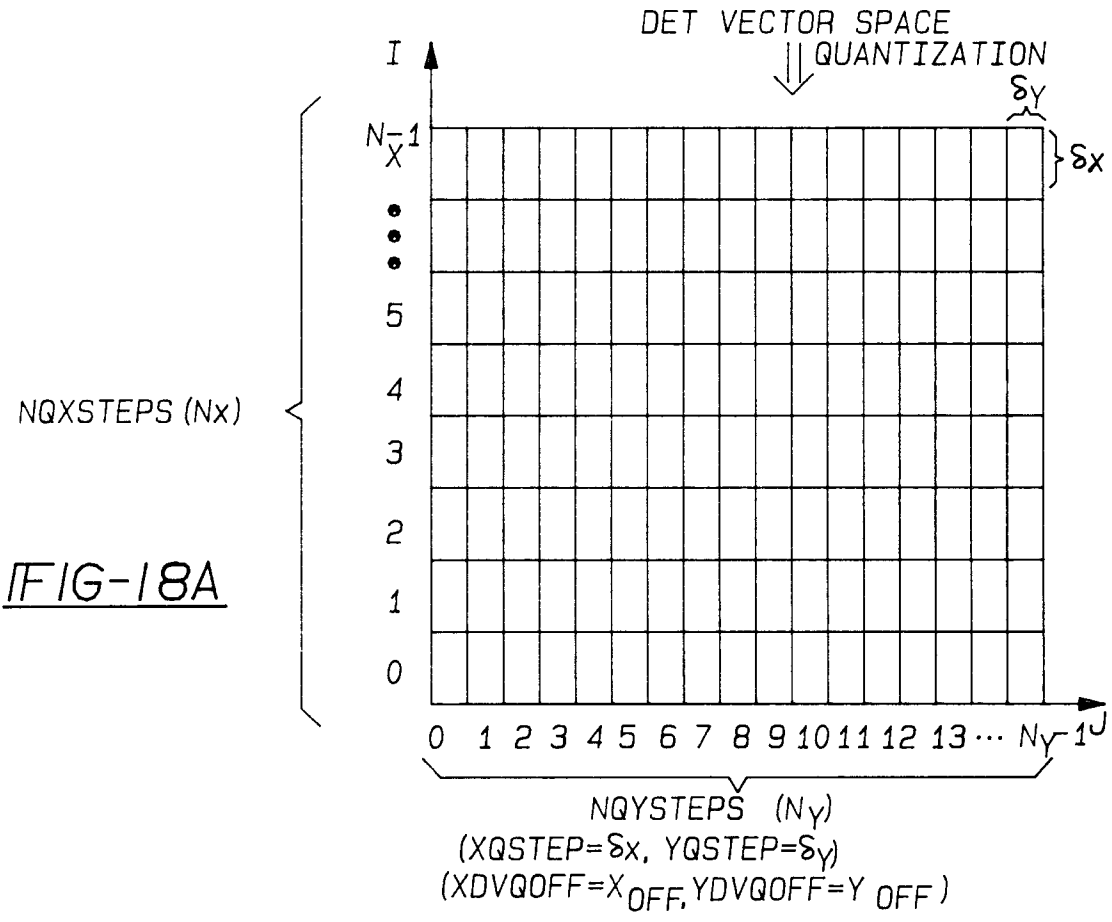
DET VECTOR SPACE
QUANTIZATION

I

$N_X-1$

$\delta_Y$

$\delta_X$

•
•
•

5

4

3

2

1

0

NQXSTEPS (Nx)

IFIG-18A

0 1 2 3 4 5 6 7 8 9 10 11 12 13 ··· $N_Y-1$ J

NQYSTEPS ($N_Y$)
(XQSTEP=$\delta_X$, YQSTEP=$\delta_Y$)
(XDVQOFF=$X_{OFF}$, YDVQOFF=$Y_{OFF}$)